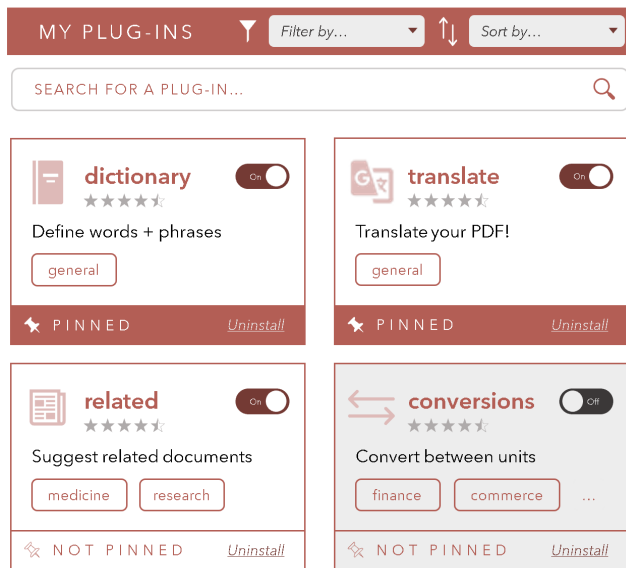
MY PLUG-INS

Filter by...

Sort by...

SEARCH FOR A PLUG-IN...

dictionary

On

Define words + phrases

general

PINNED

Uninstall

translate

On

Translate your PDF!

general

PINNED

Uninstall

related

On

Suggest related documents

medicine

research

NOT PINNED

Uninstall

conversions

Off

Convert between units

finance

commerce

...

NOT PINNED

Uninstall